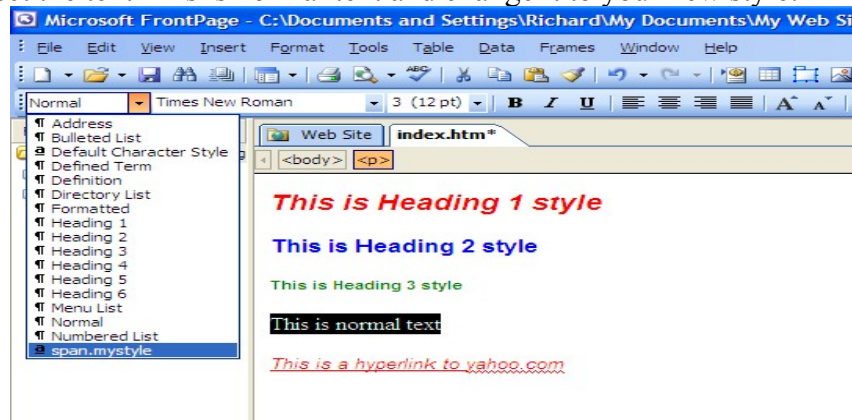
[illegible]
Microsoft FrontPage - C:\Documents and Settings\Richard\My Documents\My Web Si

File Edit View Insert Format Tools Table Data Frames Window Help

Normal Times New Roman 3 (12 pt) B I U A A

¶ Address
¶ Bulleted List
a Default Character Style
¶ Defined Term
¶ Definition
¶ Directory List
¶ Formatted
¶ Heading 1
¶ Heading 2
¶ Heading 3
¶ Heading 4
¶ Heading 5
¶ Heading 6
¶ Menu List
¶ Normal
¶ Numbered List
a span.mystyle

Web Site index.htm*

<body> <p>

This is Heading 1 style

This is Heading 2 style

This is Heading 3 style

This is normal text

This is a hyperlink to yahoo.com